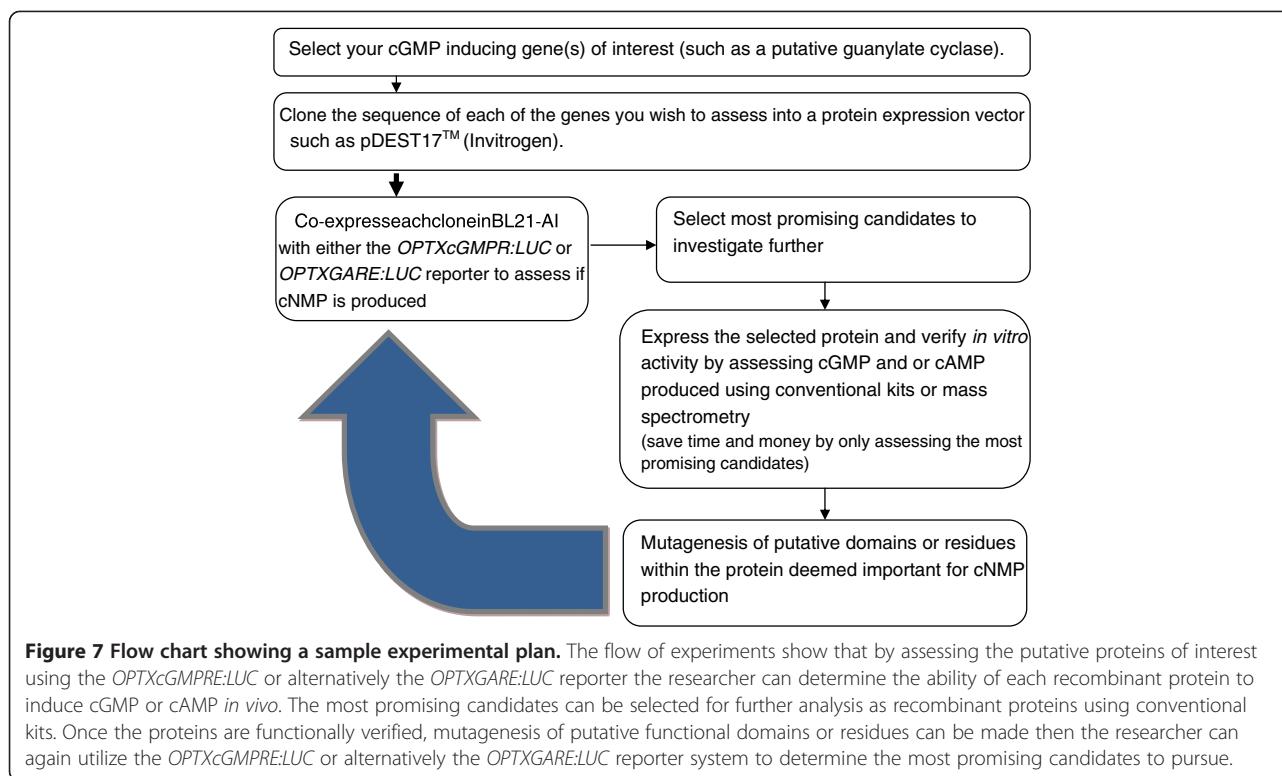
Select your cGMP inducing gene(s) of interest (such as a putative guanylate cyclase).

Clone the sequence of each of the genes you wish to assess into a protein expression vector such as pDEST17$^{TM}$ (Invitrogen).

Co-expresseachcloneinBL21-AI with either the OPTXcGMPR:LUC or OPTXGARE:LUC reporter to assess if cNMP is produced

Select most promising candidates to investigate further

Express the selected protein and verify in vitro activity by assessing cGMP and or cAMP produced using conventional kits or mass spectrometry
(save time and money by only assessing the most promising candidates)

Mutagenesis of putative domains or residues within the protein deemed important for cNMP production

**Figure 7 Flow chart showing a sample experimental plan.** The flow of experiments show that by assessing the putative proteins of interest using the OPTXcGMPRE:LUC or alternatively the OPTXGARE:LUC reporter the researcher can determine the ability of each recombinant protein to induce cGMP or cAMP in vivo. The most promising candidates can be selected for further analysis as recombinant proteins using conventional kits. Once the proteins are functionally verified, mutagenesis of putative functional domains or residues can be made then the researcher can again utilize the OPTXcGMPRE:LUC or alternatively the OPTXGARE:LUC reporter system to determine the most promising candidates to pursue.